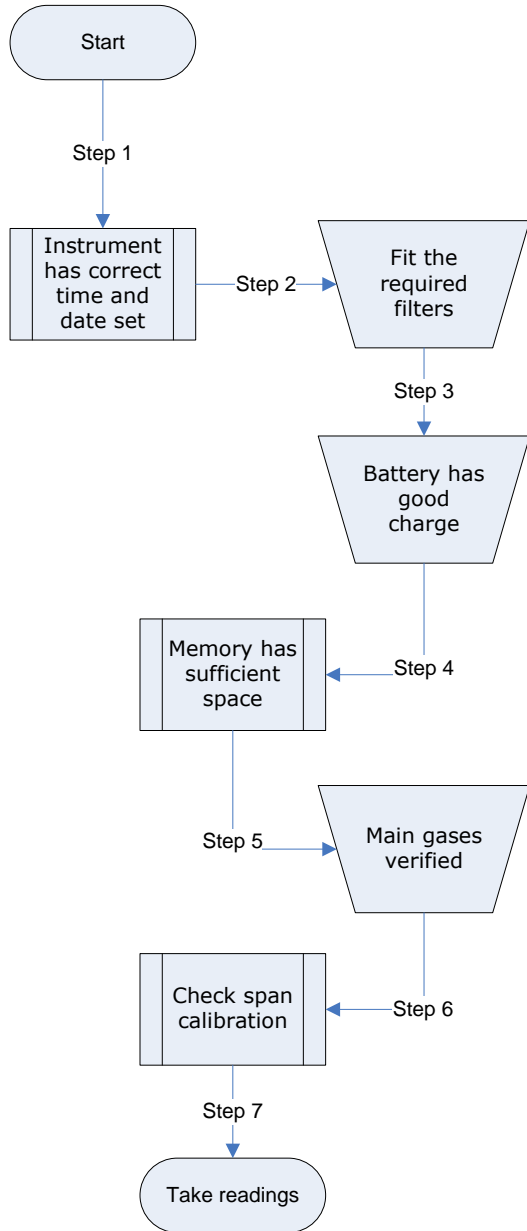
Start

Step 1

Instrument has correct time and date set

Step 2

Fit the required filters

Step 3

Battery has good charge

Step 4

Memory has sufficient space

Step 5

Main gases verified

Step 6

Check span calibration

Step 7

Take readings